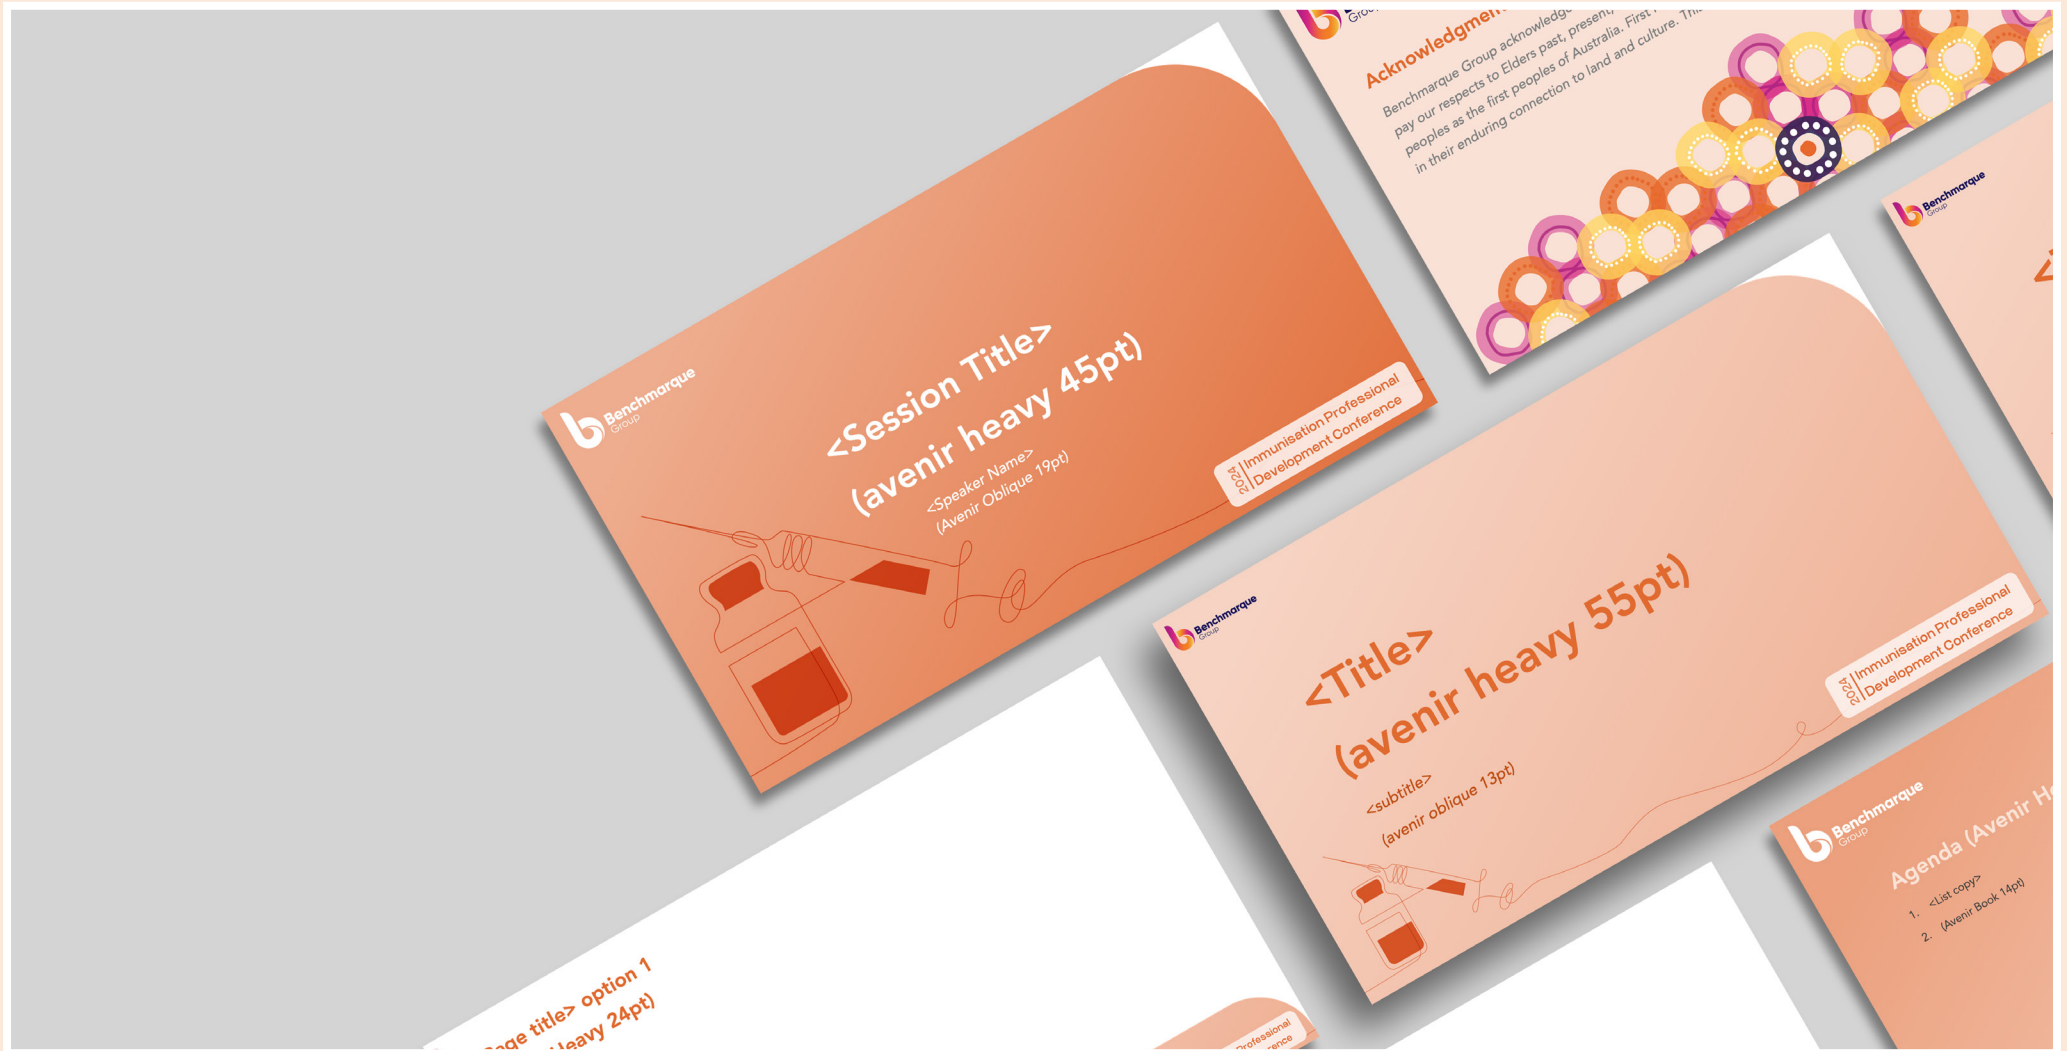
Benchmarque Group

Acknowledgmen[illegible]

Benchmarque Group acknowledg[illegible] pay our respects to Elders past, present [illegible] peoples as the first peoples of Australia. First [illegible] in their enduring connection to land and culture. Th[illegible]

Benchmarque Group

<Session Title>
(avenir heavy 45pt)

<Speaker Name>
(Avenir Oblique 19pt)

2024 | Immunisation Professional Development Conference

Benchmarque Group

Benchmarque Group

<Title>
(avenir heavy 55pt)

<subtitle>
(avenir oblique 13pt)

2024 | Immunisation Professional Development Conference

Benchmarque Group

Agenda (Avenir H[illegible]

1. <List copy>
2. (Avenir Book 14pt)

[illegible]ge title> option 1
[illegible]eavy 24pt)

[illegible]rofessional
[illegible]ence